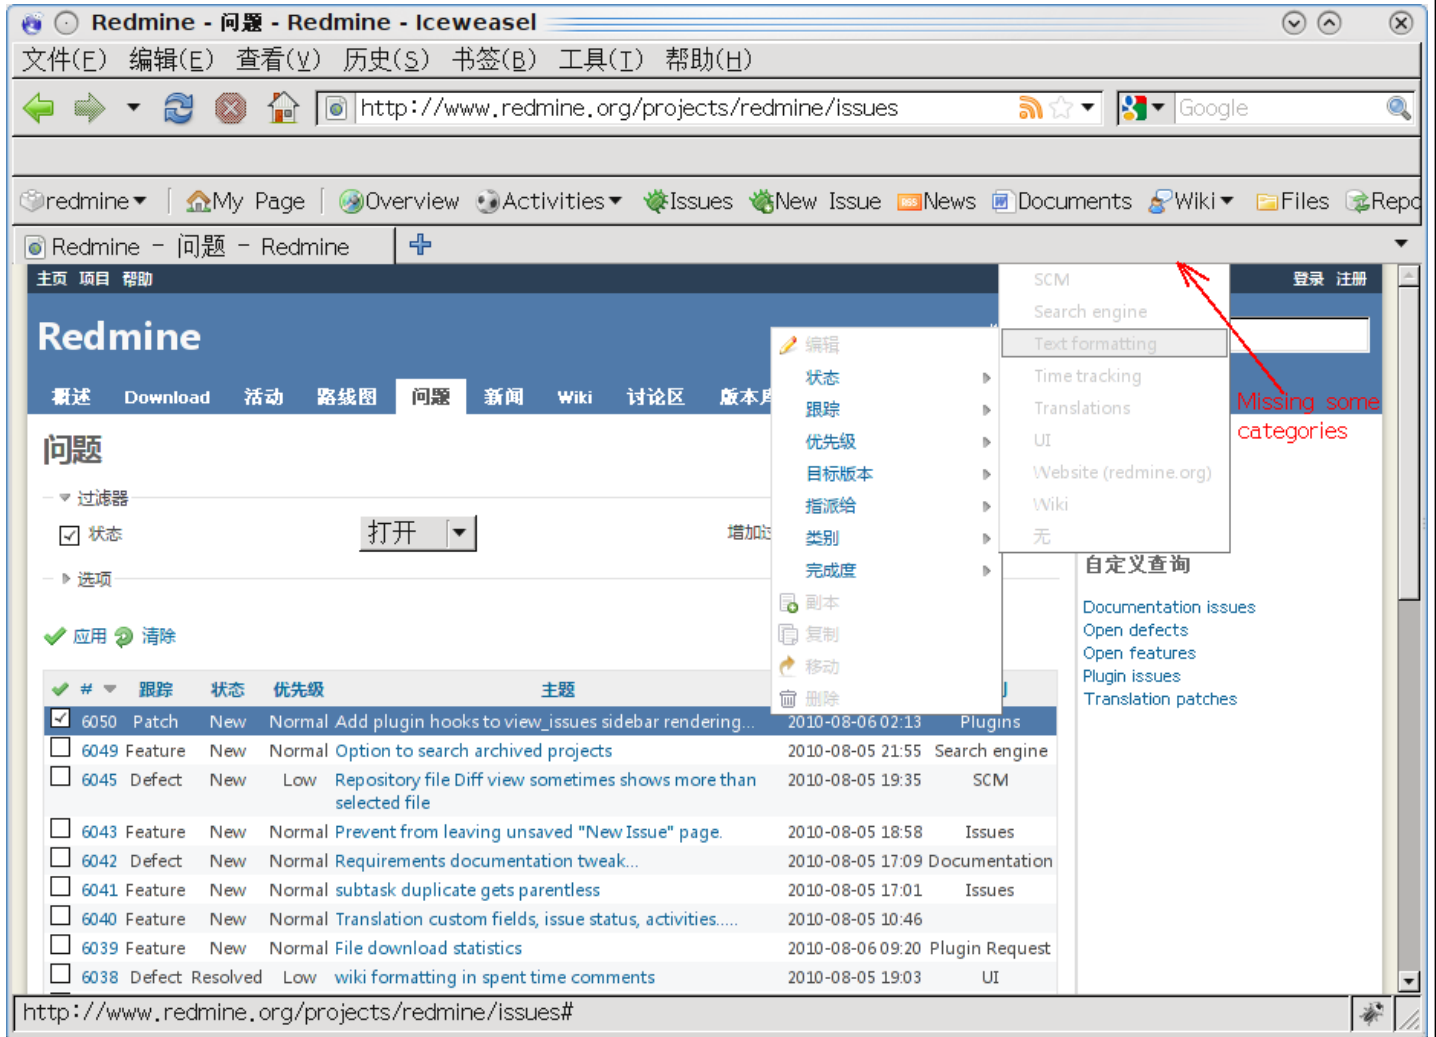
Redmine - 问题 - Redmine - Iceweasel

文件(F) 编辑(E) 查看(V) 历史(S) 书签(B) 工具(T) 帮助(H)

http://www.redmine.org/projects/redmine/issues

Google

redmine My Page Overview Activities Issues New Issue News Documents Wiki Files Repo

Redmine - 问题 - Redmine

主页 项目 帮助

登录 注册

Redmine

概述 Download 活动 路线图 问题 新闻 Wiki 讨论区 版本库

问题

过滤器

状态 打开

增加过

选项

应用 清除

编辑
状态
跟踪
优先级
目标版本
指派给
类别
完成度
副本
复制
移动
删除

SCM
Search engine
Text formatting
Time tracking
Translations
UI
Website (redmine.org)
Wiki
无

Missing some categories

自定义查询

Documentation issues
Open defects
Open features
Plugin issues
Translation patches

| # | 跟踪 | 状态 | 优先级 | 主题 | | |
|---|---|---|---|---|---|---|
| 6050 | Patch | New | Normal | Add plugin hooks to view_issues sidebar rendering... | 2010-08-06 02:13 | Plugins |
| 6049 | Feature | New | Normal | Option to search archived projects | 2010-08-05 21:55 | Search engine |
| 6045 | Defect | New | Low | Repository file Diff view sometimes shows more than selected file | 2010-08-05 19:35 | SCM |
| 6043 | Feature | New | Normal | Prevent from leaving unsaved "New Issue" page. | 2010-08-05 18:58 | Issues |
| 6042 | Defect | New | Normal | Requirements documentation tweak... | 2010-08-05 17:09 | Documentation |
| 6041 | Feature | New | Normal | subtask duplicate gets parentless | 2010-08-05 17:01 | Issues |
| 6040 | Feature | New | Normal | Translation custom fields, issue status, activities..... | 2010-08-05 10:46 | |
| 6039 | Feature | New | Normal | File download statistics | 2010-08-06 09:20 | Plugin Request |
| 6038 | Defect | Resolved | Low | wiki formatting in spent time comments | 2010-08-05 19:03 | UI |

http://www.redmine.org/projects/redmine/issues#